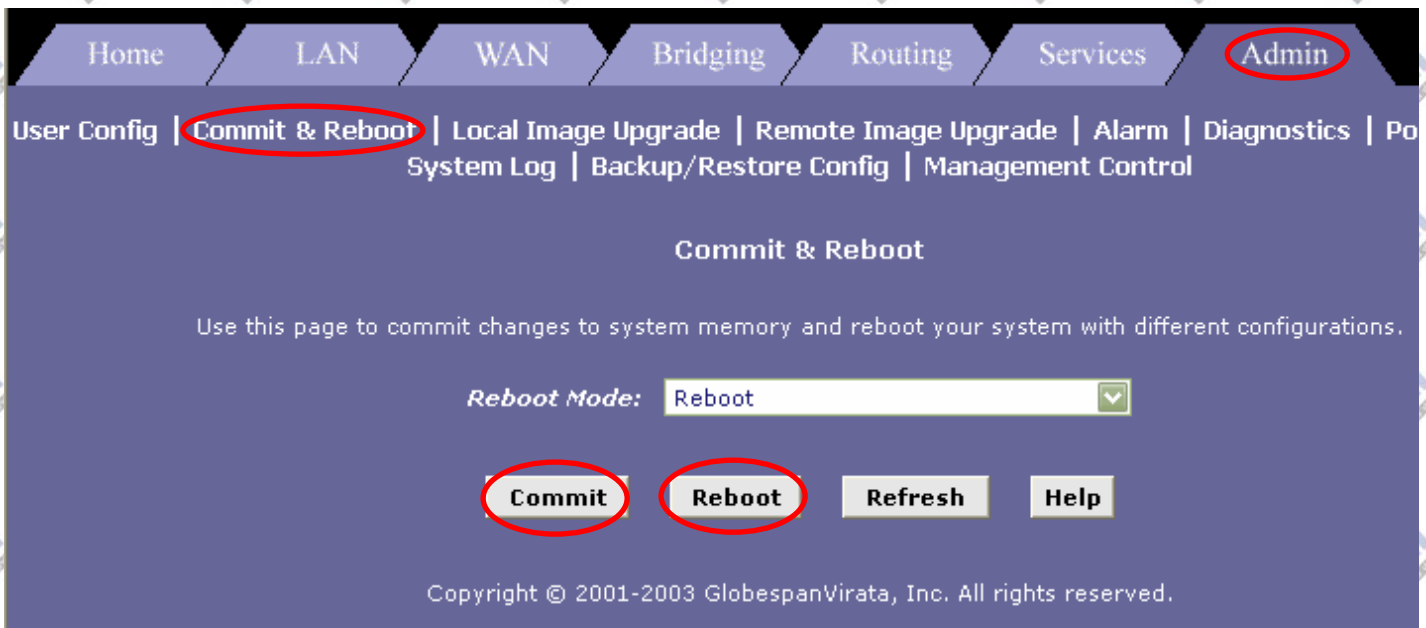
Home LAN WAN Bridging Routing Services Admin

User Config | Commit & Reboot | Local Image Upgrade | Remote Image Upgrade | Alarm | Diagnostics | Po
System Log | Backup/Restore Config | Management Control

Commit & Reboot

Use this page to commit changes to system memory and reboot your system with different configurations.

Reboot Mode: Reboot

Commit Reboot Refresh Help

Copyright © 2001-2003 GlobespanVirata, Inc. All rights reserved.